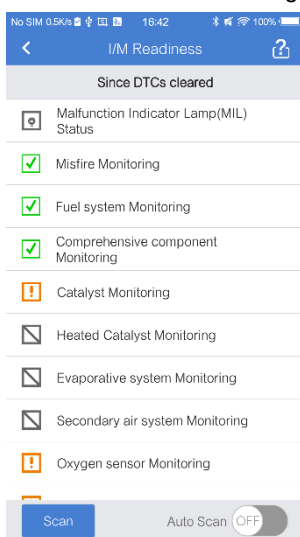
No SIM 0.5K/s 16:42 100%

I/M Readiness

Since DTCs cleared

Malfunction Indicator Lamp(MIL) Status

Misfire Monitoring

Fuel system Monitoring

Comprehensive component Monitoring

Catalyst Monitoring

Heated Catalyst Monitoring

Evaporative system Monitoring

Secondary air system Monitoring

Oxygen sensor Monitoring

Scan

Auto Scan OFF